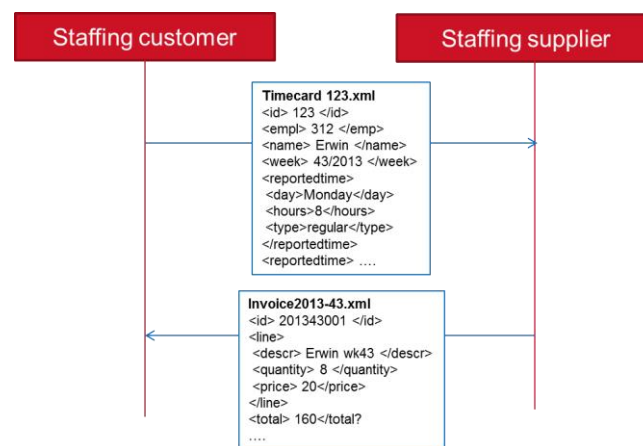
Staffing customer

Staffing supplier

Timecard 123.xml
<id> 123 </id>
<empl> 312 </emp>
<name> Erwin </name>
<week> 43/2013 </week>
<reportedtime>
<day>Monday</day>
<hours>8</hours>
<type>regular</type>
</reportedtime>
<reportedtime> ….

Invoice2013-43.xml
<id> 201343001 </id>
<line>
<descr> Erwin wk43 </descr>
<quantity> 8 </quantity>
<price> 20</price>
</line>
<total> 160</total?
….